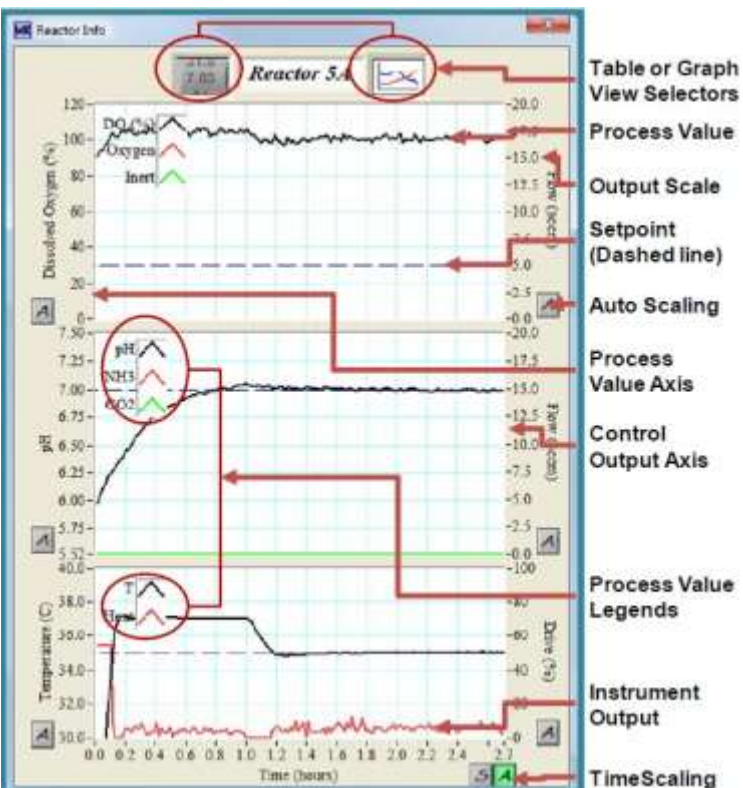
Reactor Info

7.05

Reactor 5A

Table or Graph View Selectors

Process Value

Output Scale

Setpoint (Dashed line)

Auto Scaling

Process Value Axis

Control Output Axis

Process Value Legends

Instrument Output

TimeScaling

DO (%)
Oxygen
Inert

Dissolved Oxygen (%)
120
100
80
60
40
20
0

Flow (sccm)
20.0
15.0
12.5
10.0
5.0
2.5
0.0

pH
NH3
CO2

pH
7.50
7.25
7.00
6.75
6.50
6.25
6.00
5.75
5.52

Flow (sccm)
20.0
17.5
15.0
12.5
10.0
7.5
5.0
2.5
0.0

T
Heat

Temperature (C)
40.0
38.0
36.0
34.0
32.0
30.0

Drive (%)
100
80
60
40
20
0

0.0 0.2 0.4 0.6 0.8 1.0 1.2 1.4 1.6 1.8 2.0 2.2 2.4 2.7
Time (hours)